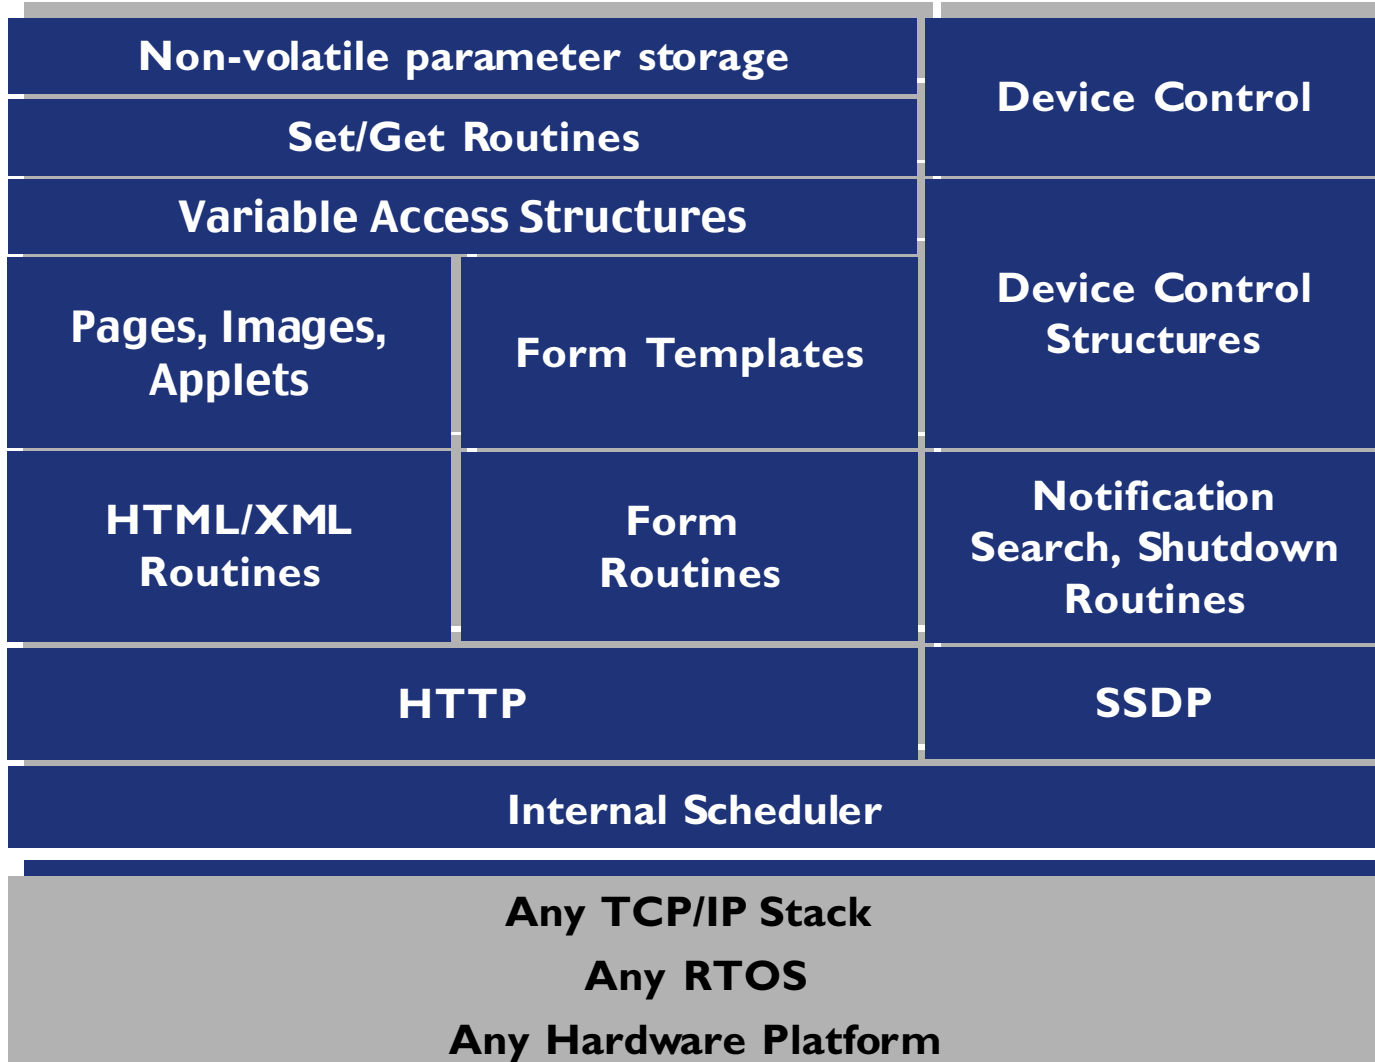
Non-volatile parameter storage

Set/Get Routines

Variable Access Structures

Device Control

Pages, Images, Applets

Form Templates

Device Control Structures

HTML/XML Routines

Form Routines

Notification Search, Shutdown Routines

HTTP

SSDP

Internal Scheduler

Any TCP/IP Stack

Any RTOS

Any Hardware Platform